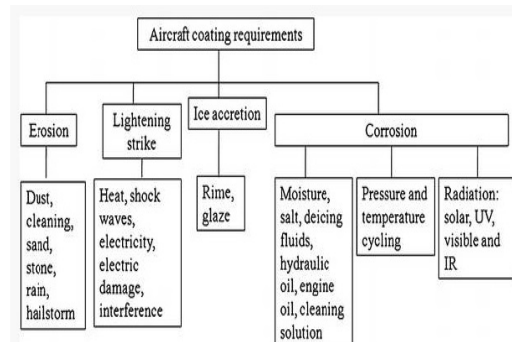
Aircraft coating requirements

Erosion

Dust, cleaning, sand, stone, rain, hailstorm

Lightening strike

Heat, shock waves, electricity, electric damage, interference

Ice accretion

Rime, glaze

Corrosion

Moisture, salt, deicing fluids, hydraulic oil, engine oil, cleaning solution

Pressure and temperature cycling

Radiation: solar, UV, visible and IR